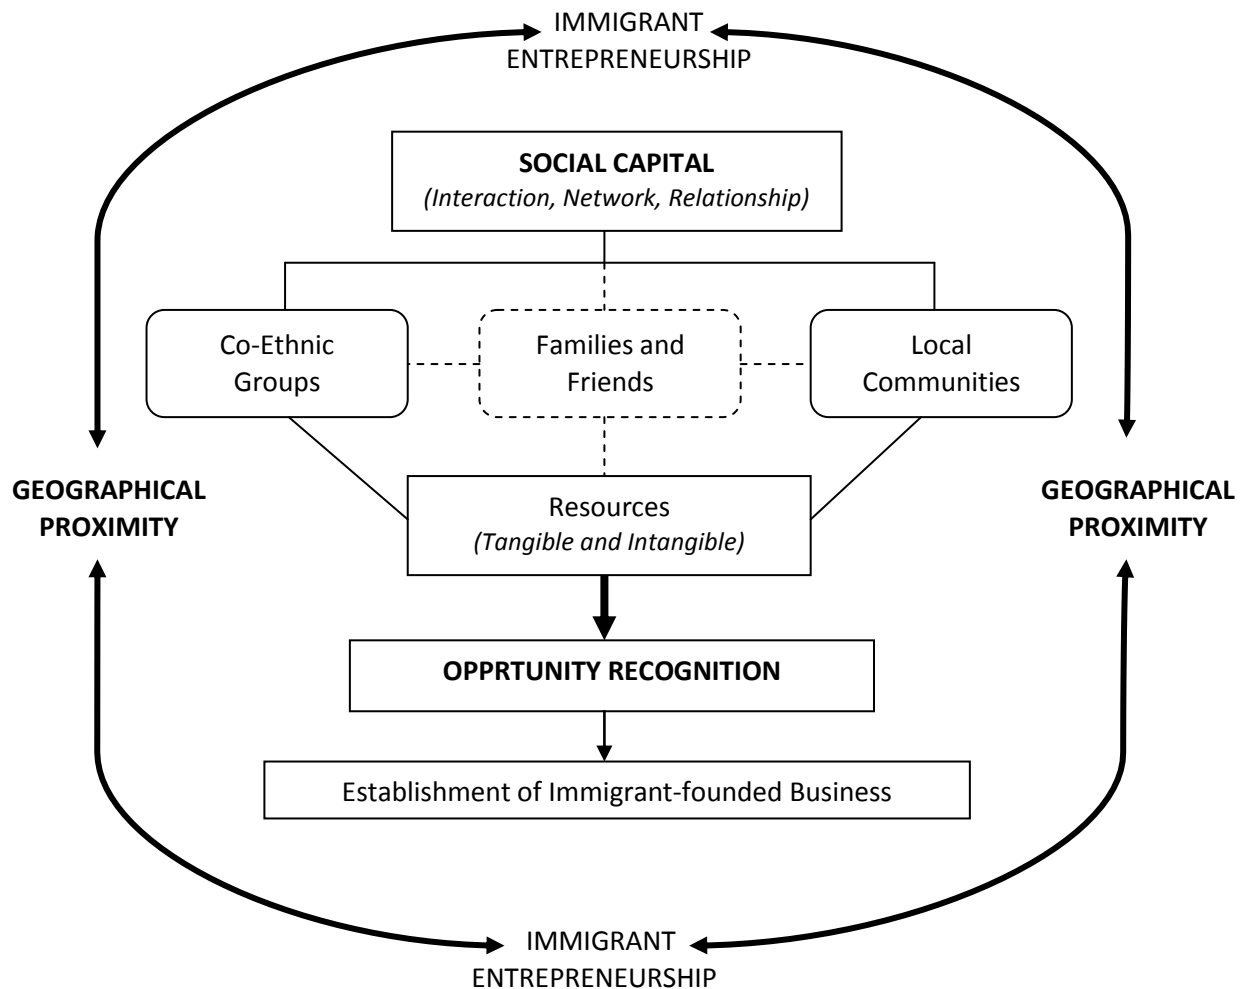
IMMIGRANT ENTREPRENEURSHIP

SOCIAL CAPITAL
(Interaction, Network, Relationship)

Co-Ethnic Groups

Families and Friends

Local Communities

GEOGRAPHICAL PROXIMITY

GEOGRAPHICAL PROXIMITY

Resources
(Tangible and Intangible)

OPPRTUNITY RECOGNITION

Establishment of Immigrant-founded Business

IMMIGRANT ENTREPRENEURSHIP